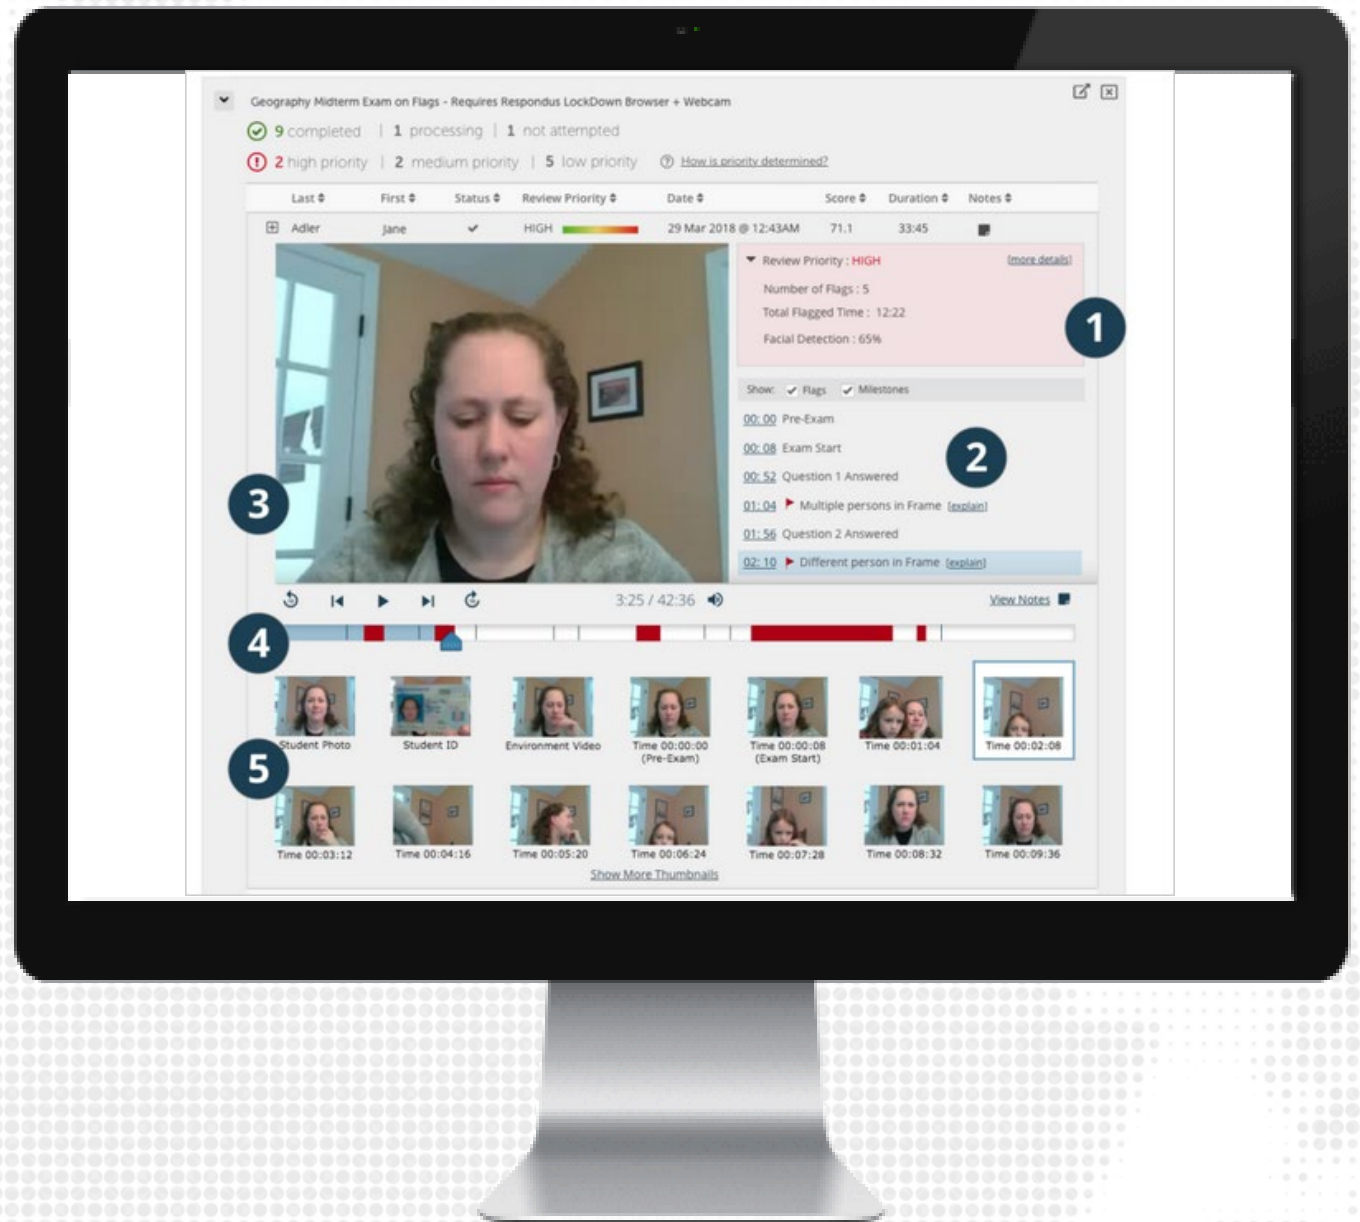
Geography Midterm Exam on Flags - Requires Respondus LockDown Browser + Webcam

9 completed | 1 processing | 1 not attempted

2 high priority | 2 medium priority | 5 low priority  How is priority determined?

| Last | First | Status | Review Priority | Date | Score | Duration | Notes |
|---|---|---|---|---|---|---|---|
| Adler | Jane | ✔ | HIGH | 29 Mar 2018 @ 12:43AM | 71.1 | 33:45 | |

Review Priority : HIGH [more details]
Number of Flags : 5
Total Flagged Time : 12:22
Facial Detection : 65%

1

Show: Flags Milestones

00:00 Pre-Exam
00:08 Exam Start
00:52 Question 1 Answered
01:04 Multiple persons in Frame [explain]
01:56 Question 2 Answered
02:10 Different person in Frame [explain]

2

3

3:25 / 42:36

View Notes

4

5

Student Photo
Student ID
Environment Video
Time 00:00:00 (Pre-Exam)
Time 00:00:08 (Exam Start)
Time 00:01:04
Time 00:02:08
Time 00:03:12
Time 00:04:16
Time 00:05:20
Time 00:06:24
Time 00:07:28
Time 00:08:32
Time 00:09:36

Show More Thumbnails